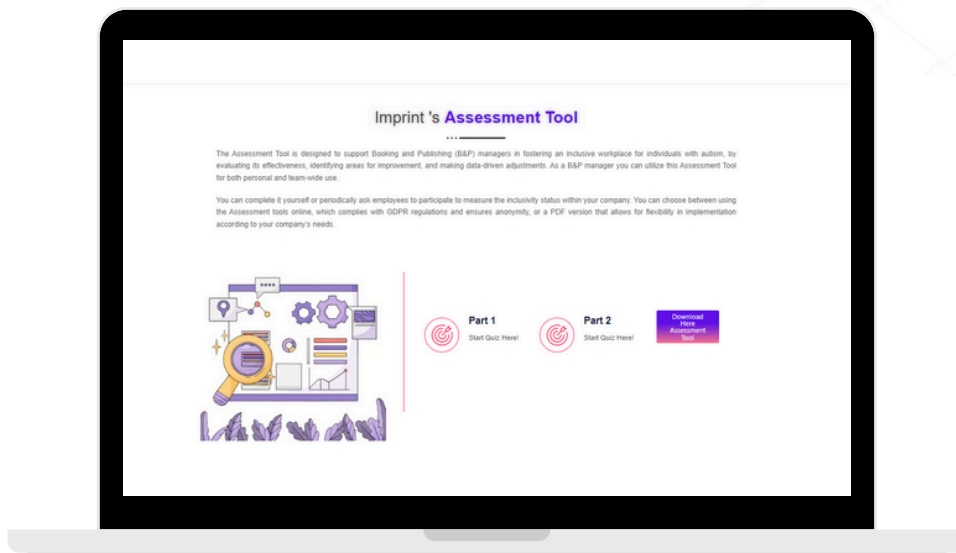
Imprint 's Assessment Tool

The Assessment Tool is designed to support Booking and Publishing (B&P) managers in fostering an inclusive workplace for individuals with autism, by evaluating its effectiveness, identifying areas for improvement, and making data-driven adjustments. As a B&P manager you can utilize this Assessment Tool for both personal and team-wide use.

You can complete it yourself or periodically ask employees to participate to measure the inclusivity status within your company. You can choose between using the Assessment tools online, which complies with GDPR regulations and ensures anonymity, or a PDF version that allows for flexibility in implementation according to your company's needs.

Part 1
Start Quiz Here!

Part 2
Start Quiz Here!

Download Here Assessment Tool